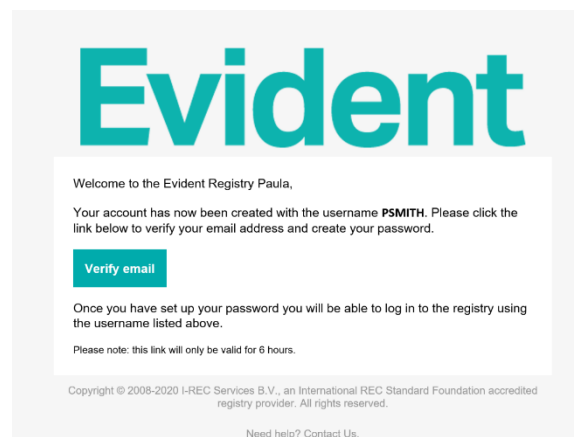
Evident

Welcome to the Evident Registry Paula,

Your account has now been created with the username **PSMITH**. Please click the link below to verify your email address and create your password.

Verify email

Once you have set up your password you will be able to log in to the registry using the username listed above.

Please note: this link will only be valid for 6 hours.

Copyright © 2008-2020 I-REC Services B.V., an International REC Standard Foundation accredited registry provider. All rights reserved.

Need help? Contact Us.